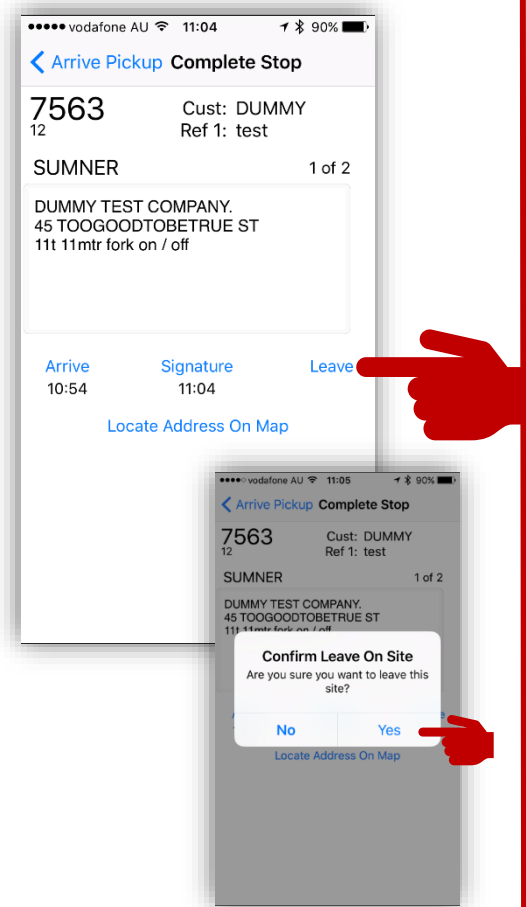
●●●●● vodafone AU 11:04 90%

Arrive Pickup Complete Stop

7563
12

Cust: DUMMY
Ref 1: test

SUMNER 1 of 2

DUMMY TEST COMPANY.
45 TOOGOODTOBETRUE ST
11t 11mtr fork on / off

Arrive
10:54

Signature
11:04

Leave

Locate Address On Map

●●●●● vodafone AU 11:05 90%

Arrive Pickup Complete Stop

7563
12

Cust: DUMMY
Ref 1: test

SUMNER 1 of 2

DUMMY TEST COMPANY.
45 TOOGOODTOBETRUE ST
11t 11mtr fork on / off

Confirm Leave On Site
Are you sure you want to leave this site?

No Yes

Locate Address On Map